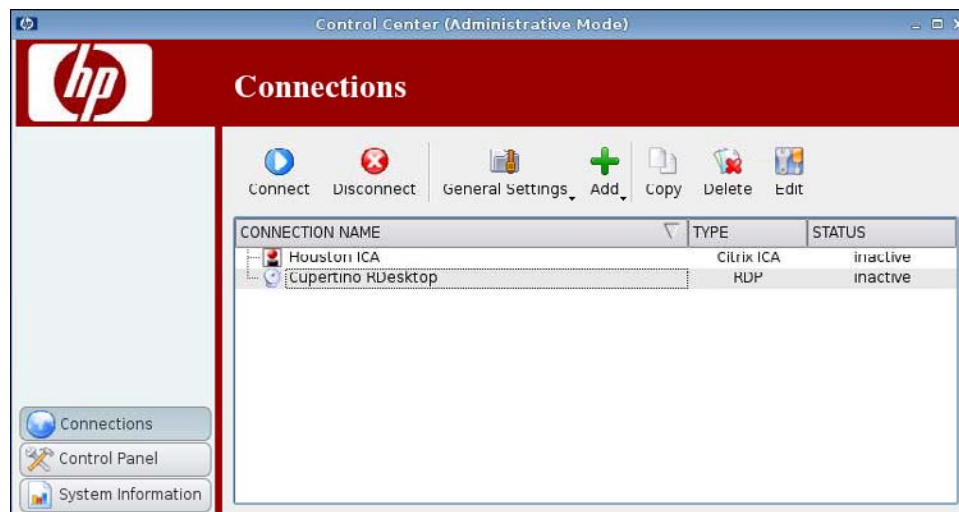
Control Center (Administrative Mode)

hp

Connections

Connect Disconnect General Settings Add Copy Delete Edit

| CONNECTION NAME | TYPE | STATUS |
|---|---|---|
| Houston ICA | Citrix ICA | inactive |
| Cupertino RDesktop | RDP | inactive |

Connections
Control Panel
System Information